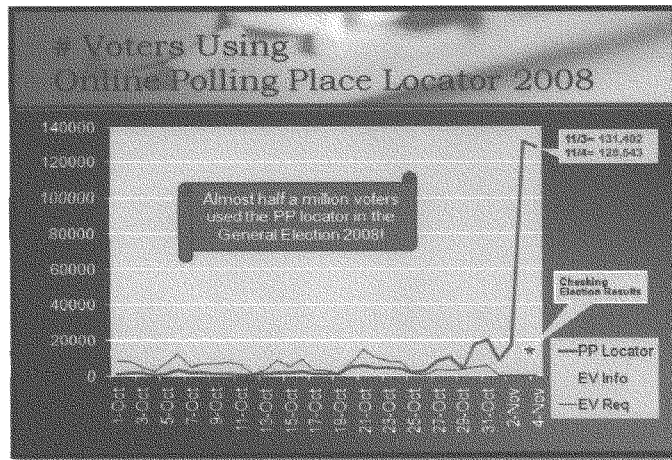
# Voters Using Online Polling Place Locator 2008

140000
120000
100000
80000
60000
40000
20000
0

Almost half a million voters used the PP locator in the General Election 2008!

11/3= 131,402
11/4= 125,543

Checking Election Results

*

PP Locator
EV Info
EV Req

1-Oct
3-Oct
5-Oct
7-Oct
9-Oct
11-Oct
13-Oct
15-Oct
17-Oct
19-Oct
21-Oct
23-Oct
25-Oct
27-Oct
29-Oct
31-Oct
2-Nov
4-Nov